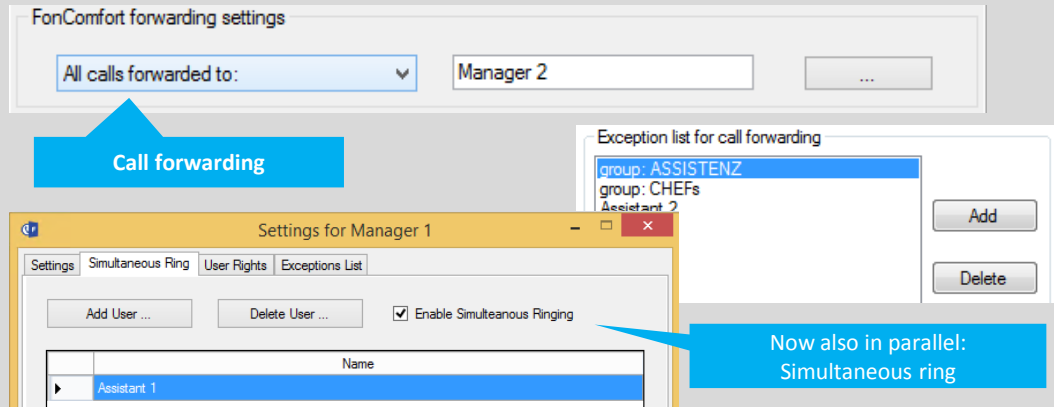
FonComfort forwarding settings

All calls forwarded to:

Manager 2

...

Call forwarding

Exception list for call forwarding

group: ASSISTENZ
group: CHEFs
Assistant 2

Add

Delete

Settings for Manager 1

Settings | Simultaneous Ring | User Rights | Exceptions List

Add User ...

Delete User ...

Enable Simulteanous Ringing

| | Name |
|---|---|
| ▶ | Assistant 1 |

Now also in parallel: Simultaneous ring